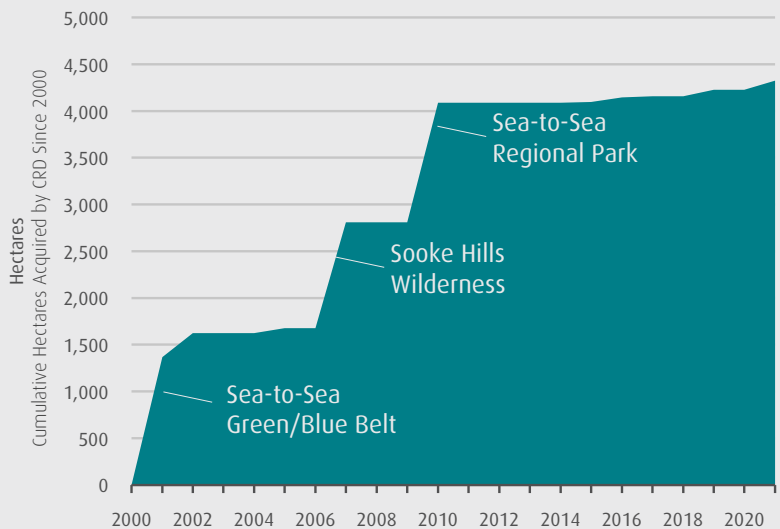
Hectares
Cumulative Hectares Acquired by CRD Since 2000

5,000
4,500
4,000
3,500
3,000
2,500
2,000
1,500
1,000
500
0

2000 2002 2004 2006 2008 2010 2012 2014 2016 2018 2020

Sea-to-Sea Regional Park

Sooke Hills Wilderness

Sea-to-Sea Green/Blue Belt